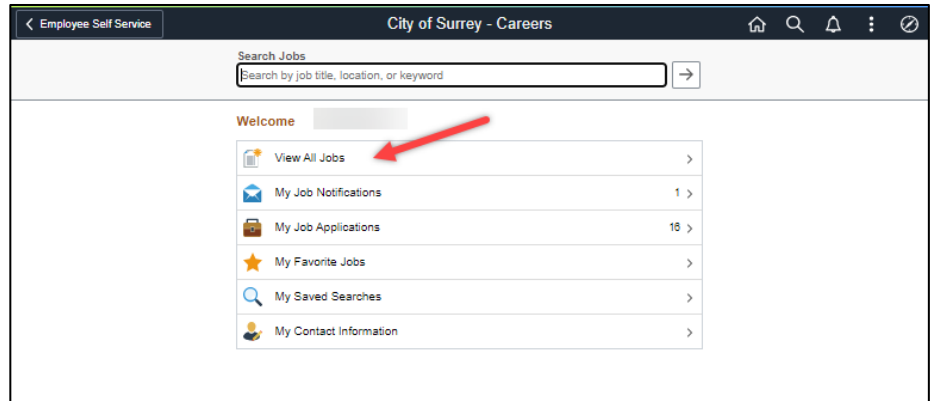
Employee Self Service

City of Surrey - Careers

Search Jobs

Search by job title, location, or keyword

Welcome

View All Jobs

My Job Notifications 1

My Job Applications 16

My Favorite Jobs

My Saved Searches

My Contact Information